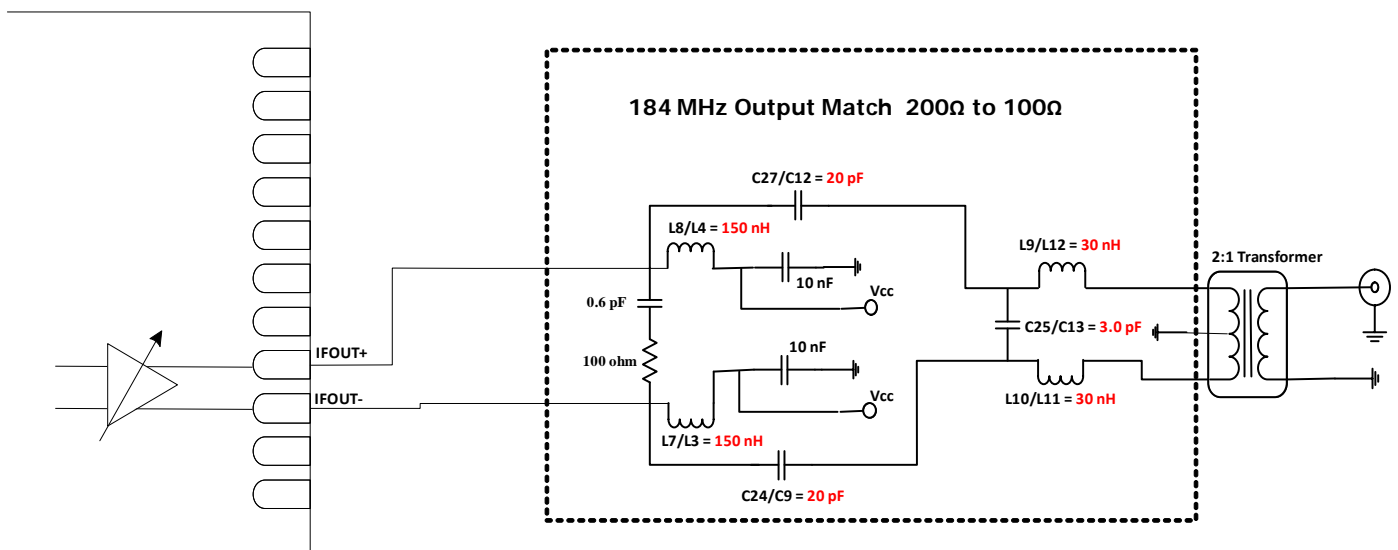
184 MHz Output Match 200Ω to 100Ω

C27/C12 = 20 pF

L8/L4 = 150 nH

L9/L12 = 30 nH

2:1 Transformer

10 nF

Vcc

0.6 pF

C25/C13 = 3.0 pF

IFOUT+

100 ohm

10 nF

Vcc

L10/L11 = 30 nH

IFOUT-

L7/L3 = 150 nH

C24/C9 = 20 pF